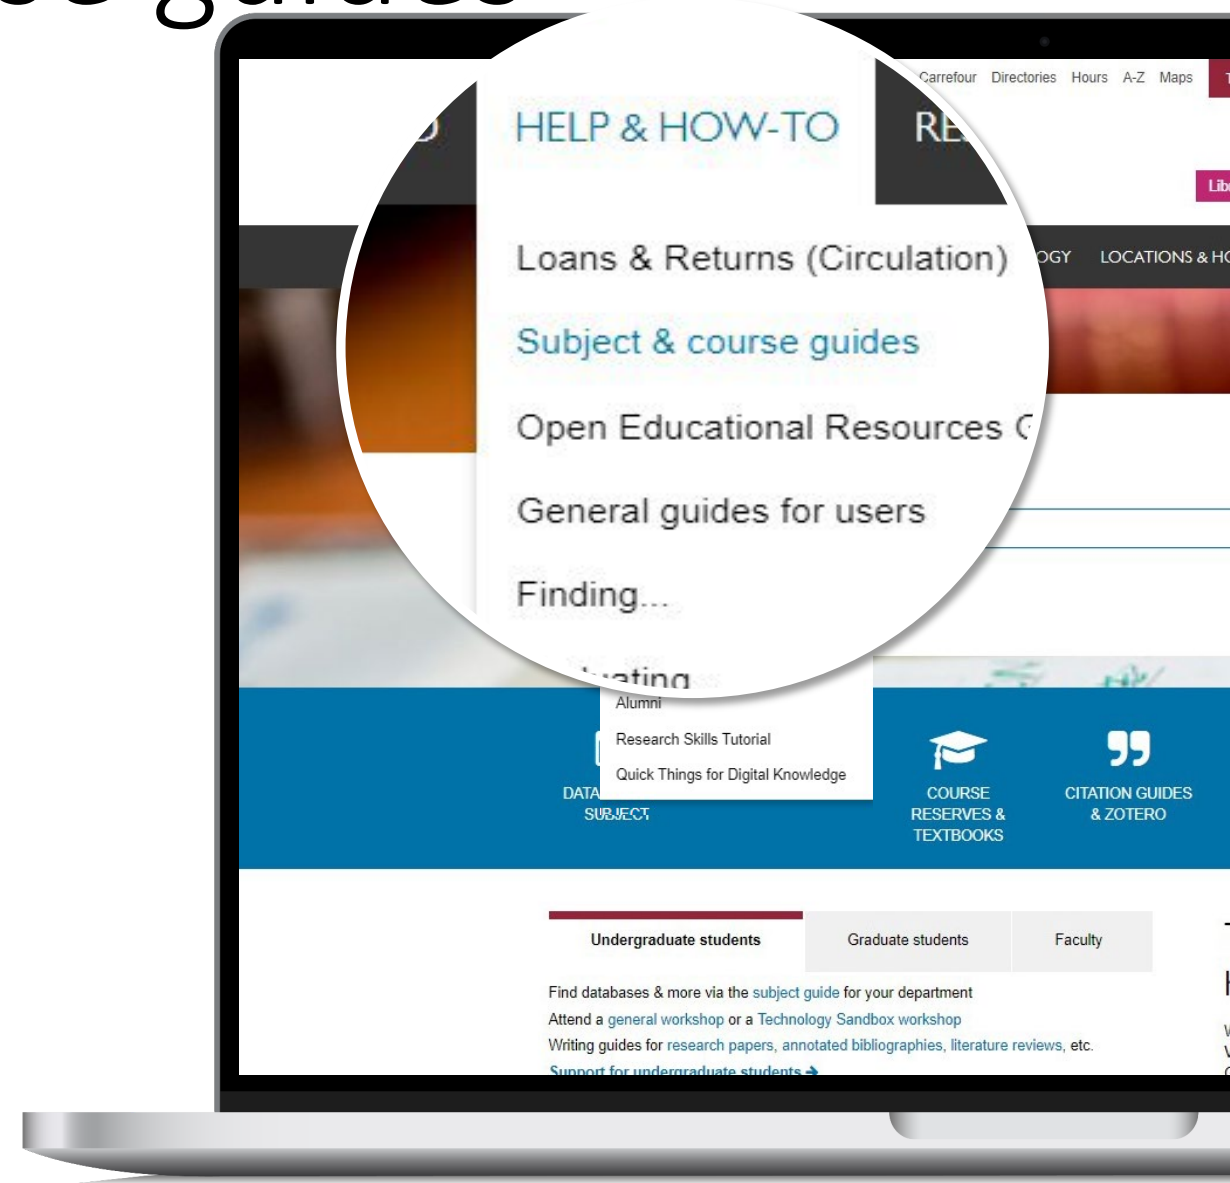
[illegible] guides

Carrefour Directories Hours A-Z Maps

HELP & HOW-TO

RE

Lib

Loans & Returns (Circulation)

OGY LOCATIONS & HO

Subject & course guides

Open Educational Resources G

General guides for users

Finding...

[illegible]ating

Alumni

Research Skills Tutorial

Quick Things for Digital Knowledge

DATA SUBJECT

COURSE RESERVES & TEXTBOOKS

CITATION GUIDES & ZOTERO

| Undergraduate students | Graduate students | Faculty |
|---|---|---|

Find databases & more via the subject guide for your department

Attend a general workshop or a Technology Sandbox workshop

Writing guides for research papers, annotated bibliographies, literature reviews, etc.

Support for undergraduate students →